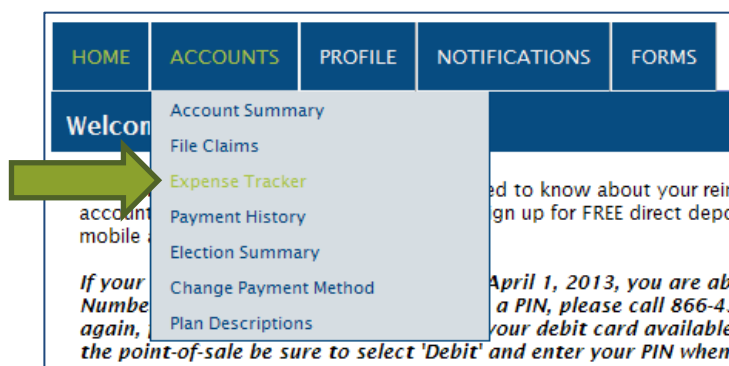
HOME ACCOUNTS PROFILE NOTIFICATIONS FORMS

Welcom

Account Summary
File Claims
Expense Tracker
Payment History
Election Summary
Change Payment Method
Plan Descriptions

accounts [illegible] ed to know about your rei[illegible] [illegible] gn up for FREE direct depo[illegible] mobile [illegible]

*If your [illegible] April 1, 2013, you are ab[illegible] Numbe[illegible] a PIN, please call 866-4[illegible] again, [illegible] your debit card available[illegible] the point-of-sale be sure to select 'Debit' and enter your PIN when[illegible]*